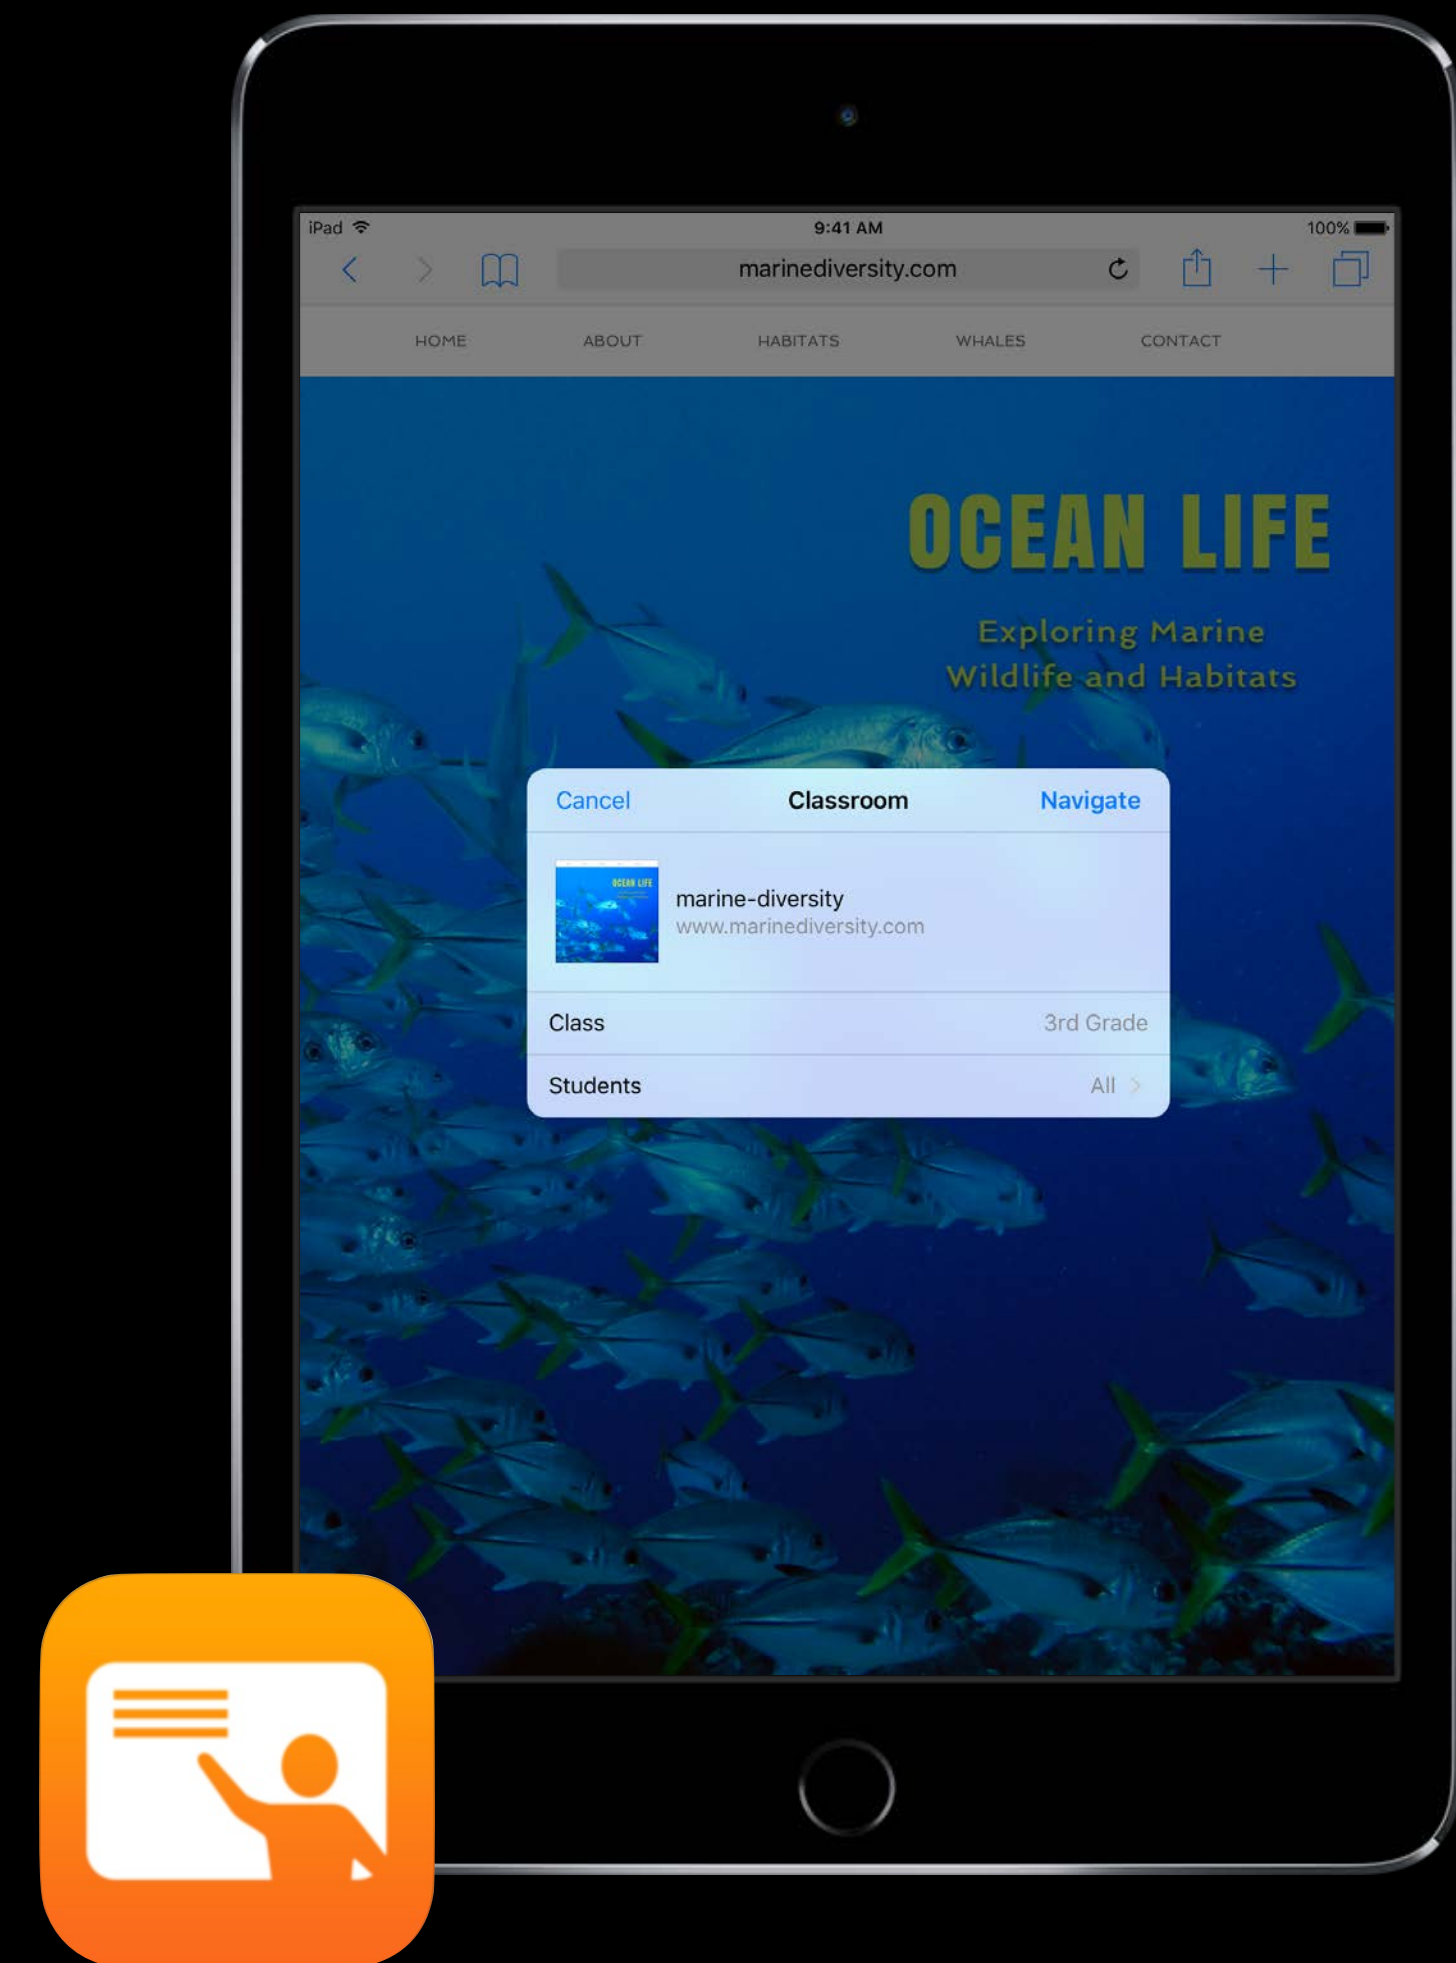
iPad 9:41 AM 100%

marinediversity.com

HOME ABOUT HABITATS WHALES CONTACT

OCEAN LIFE

Exploring Marine Wildlife and Habitats

Cancel Classroom Navigate

OCEAN LIFE

marine-diversity
www.marinediversity.com

Class 3rd Grade

Students All